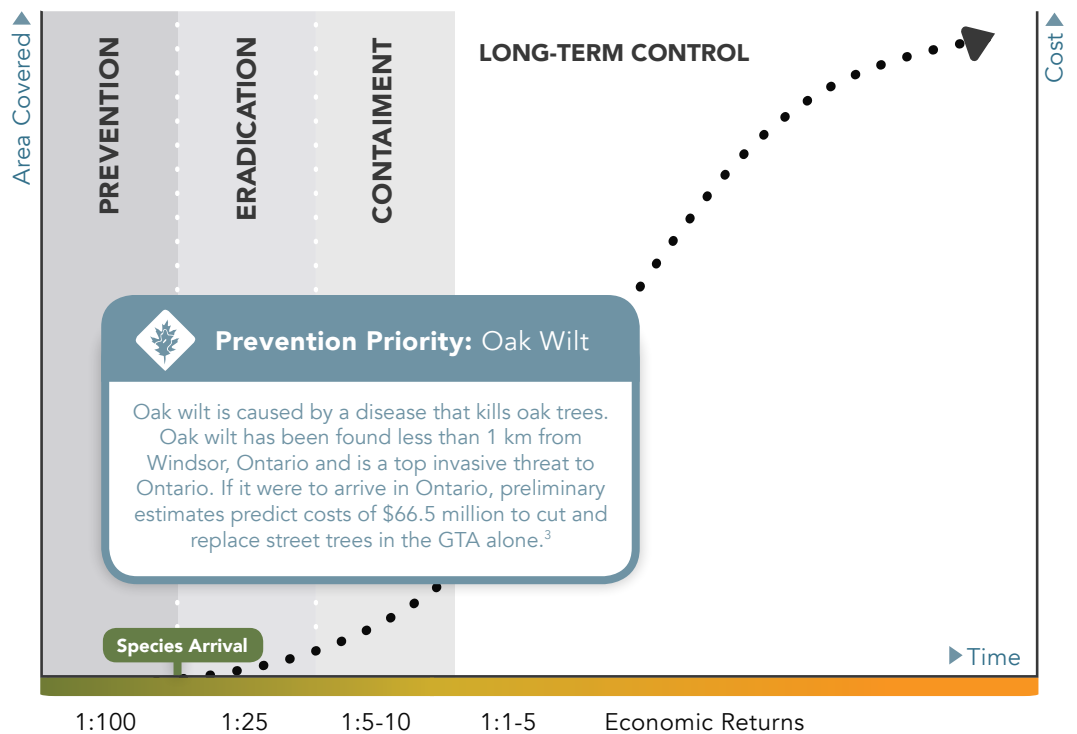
Area Covered

Cost

PREVENTION

ERADICATION

CONTAIMENT

LONG-TERM CONTROL

Prevention Priority: Oak Wilt

Oak wilt is caused by a disease that kills oak trees. Oak wilt has been found less than 1 km from Windsor, Ontario and is a top invasive threat to Ontario. If it were to arrive in Ontario, preliminary estimates predict costs of \$66.5 million to cut and replace street trees in the GTA alone.$^3$

Species Arrival

Time

1:100 1:25 1:5-10 1:1-5 Economic Returns